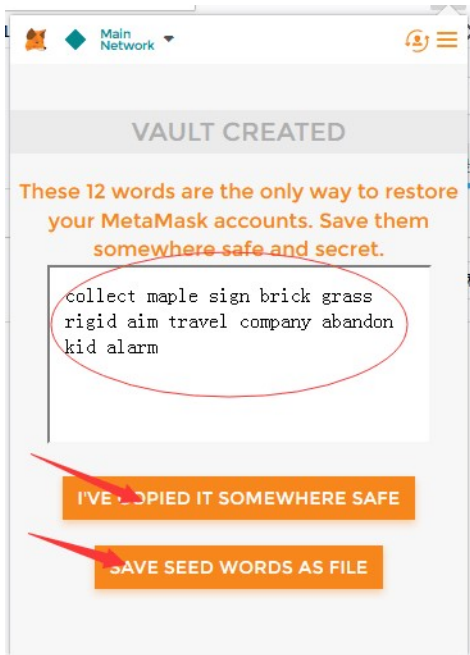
Main Network

VAULT CREATED

These 12 words are the only way to restore your MetaMask accounts. Save them somewhere safe and secret.

collect maple sign brick grass rigid aim travel company abandon kid alarm

I'VE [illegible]OPIED IT SOMEWHERE SAFE

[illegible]AVE SEED WORDS AS FILE